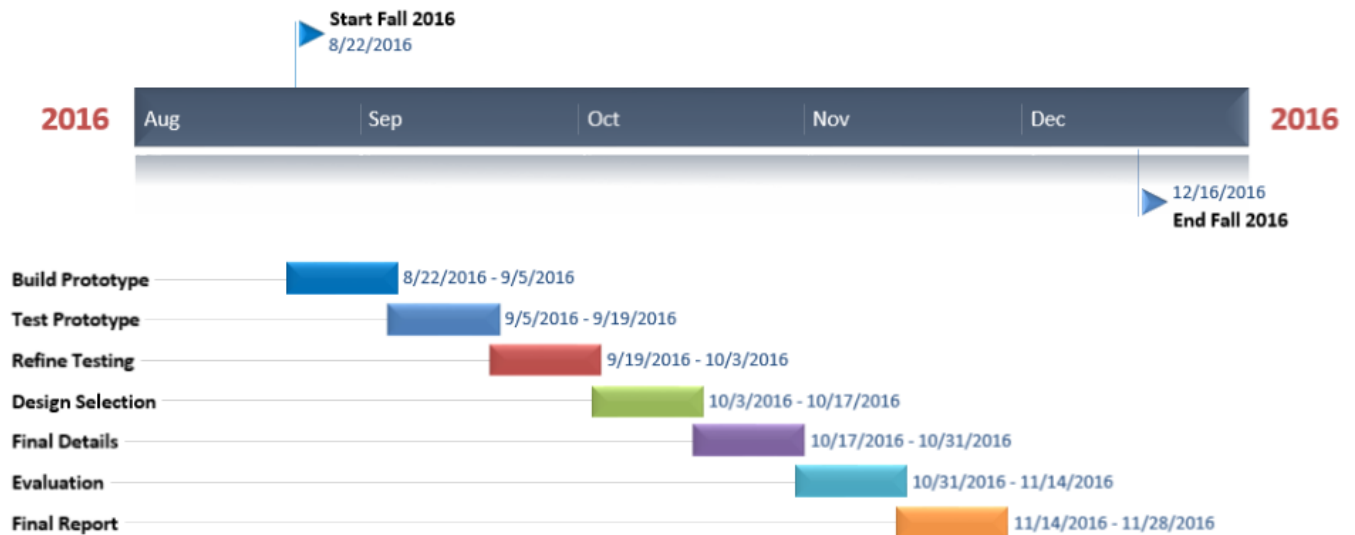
Start Fall 2016
8/22/2016

2016

Aug

Sep

Oct

Nov

Dec

2016

12/16/2016
End Fall 2016

Build Prototype 8/22/2016 - 9/5/2016

Test Prototype 9/5/2016 - 9/19/2016

Refine Testing 9/19/2016 - 10/3/2016

Design Selection 10/3/2016 - 10/17/2016

Final Details 10/17/2016 - 10/31/2016

Evaluation 10/31/2016 - 11/14/2016

Final Report 11/14/2016 - 11/28/2016